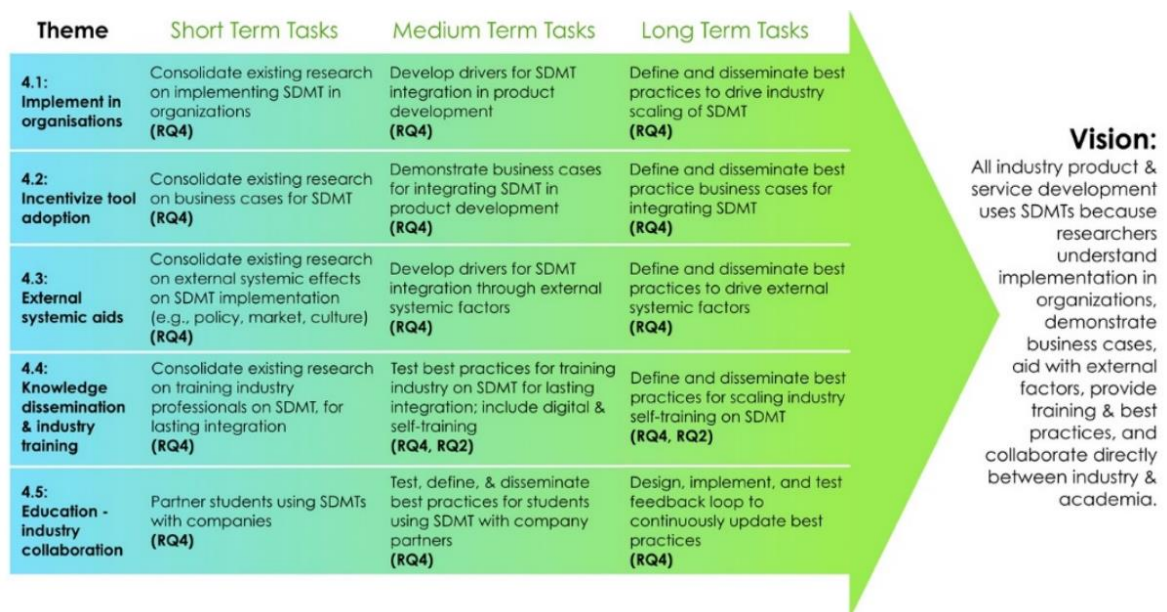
| Theme | Short Term Tasks | Medium Term Tasks | Long Term Tasks |
|---|---|---|---|
| 4.1: Implement in organisations | Consolidate existing research on implementing SDMT in organizations (RQ4) | Develop drivers for SDMT integration in product development (RQ4) | Define and disseminate best practices to drive industry scaling of SDMT (RQ4) |
| 4.2: Incentivize tool adoption | Consolidate existing research on business cases for SDMT (RQ4) | Demonstrate business cases for integrating SDMT in product development (RQ4) | Define and disseminate best practice business cases for integrating SDMT (RQ4) |
| 4.3: External systemic aids | Consolidate existing research on external systemic effects on SDMT implementation (e.g., policy, market, culture) (RQ4) | Develop drivers for SDMT integration through external systemic factors (RQ4) | Define and disseminate best practices to drive external systemic factors (RQ4) |
| 4.4: Knowledge dissemination & industry training | Consolidate existing research on training industry professionals on SDMT, for lasting integration (RQ4) | Test best practices for training industry on SDMT for lasting integration; include digital & self-training (RQ4, RQ2) | Define and disseminate best practices for scaling industry self-training on SDMT (RQ4, RQ2) |
| 4.5: Education - industry collaboration | Partner students using SDMTs with companies (RQ4) | Test, define, & disseminate best practices for students using SDMT with company partners (RQ4) | Design, implement, and test feedback loop to continuously update best practices (RQ4) |

Vision:
All industry product & service development uses SDMTs because researchers understand implementation in organizations, demonstrate business cases, aid with external factors, provide training & best practices, and collaborate directly between industry & academia.